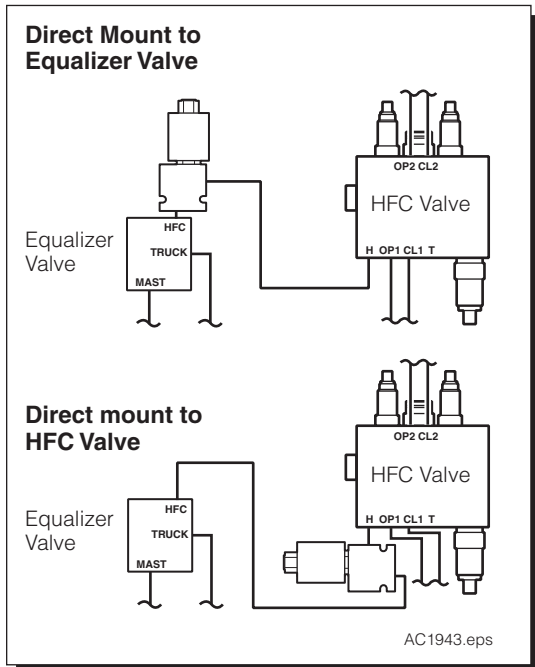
Direct Mount to Equalizer Valve

OP2 CL2

HFC Valve

Equalizer Valve

HFC

TRUCK

MAST

H OP1 CL1 T

Direct mount to HFC Valve

OP2 CL2

HFC Valve

Equalizer Valve

HFC

TRUCK

MAST

H OP1 CL1 T

AC1943.eps